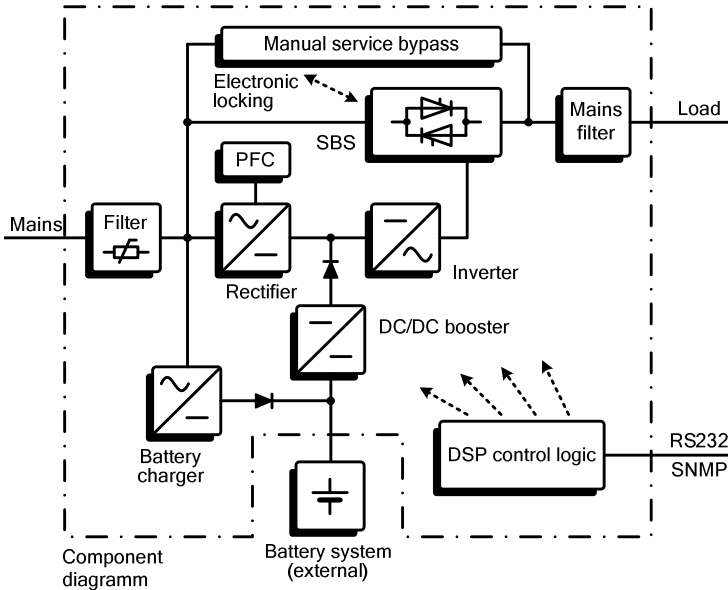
Manual service bypass

Electronic locking

SBS

Mains filter

Load

PFC

Mains

Filter

Rectifier

Inverter

DC/DC booster

Battery charger

DSP control logic

RS232

SNMP

Battery system (external)

Component diagramm